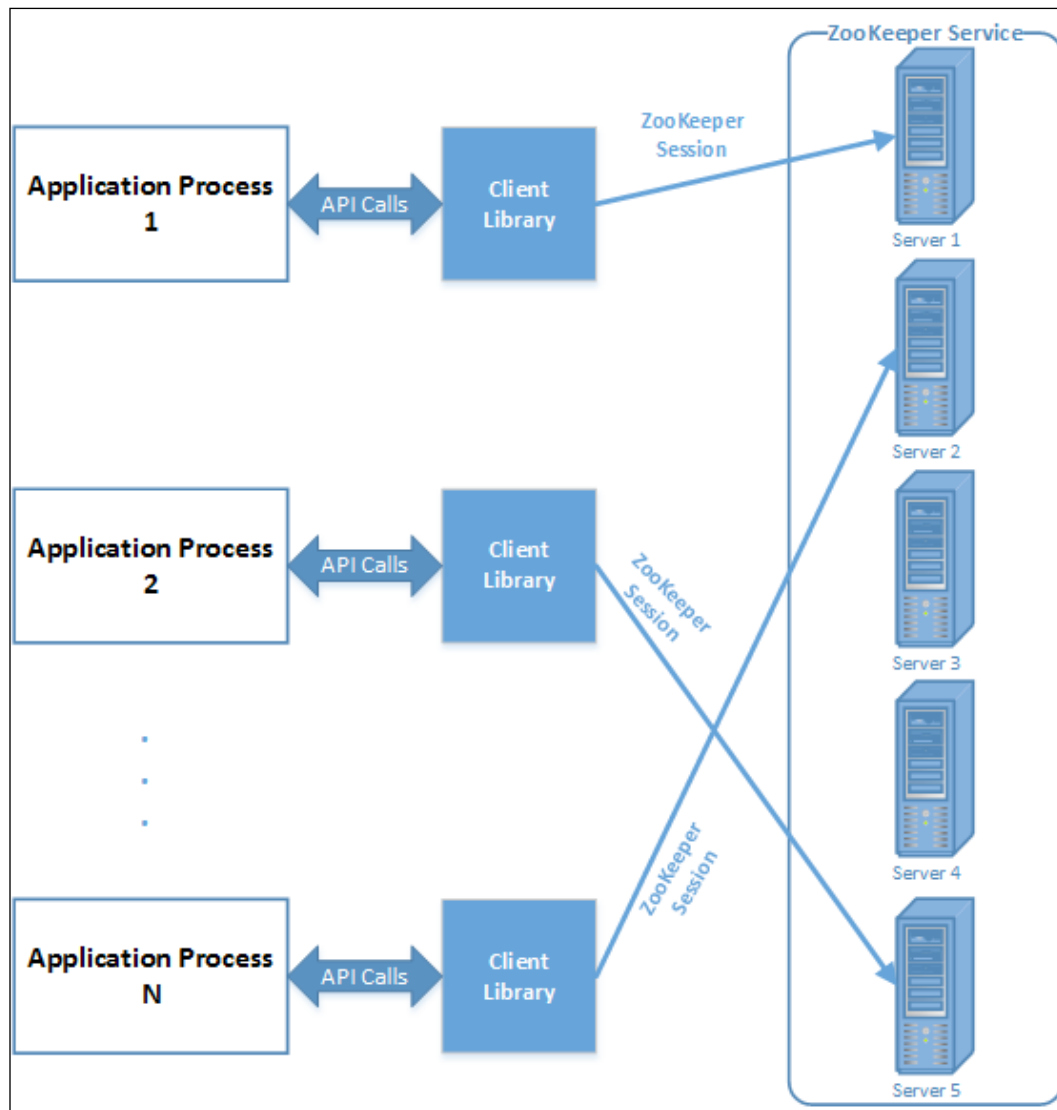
ZooKeeper Service

Application Process 1

API Calls

Client Library

ZooKeeper Session

Server 1

Server 2

Application Process 2

API Calls

Client Library

ZooKeeper Session

Server 3

.
.
.

Server 4

ZooKeeper Session

Application Process N

API Calls

Client Library

Server 5